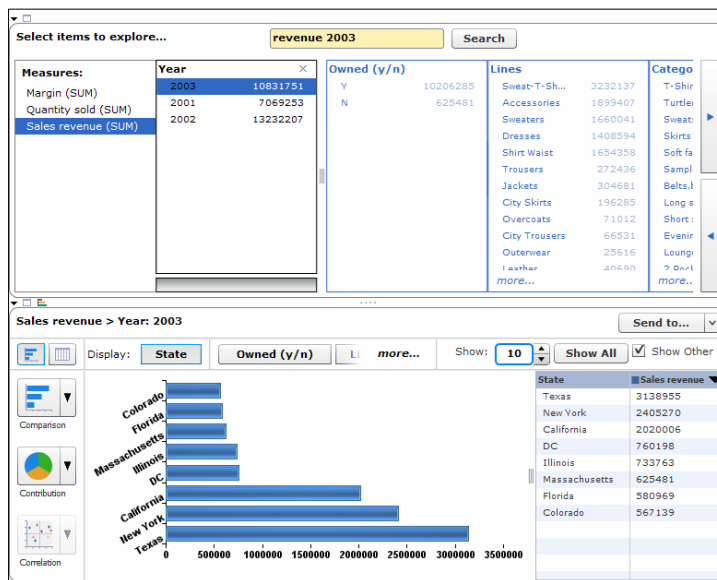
Select items to explore...

revenue 2003

Search

Measures:

Margin (SUM)

Quantity sold (SUM)

Sales revenue (SUM)

| Year | × |
|---|---|
| 2003 | 10831751 |
| 2001 | 7069253 |
| 2002 | 13232207 |

Owned (y/n)

| | |
|---|---|
| Y | 10206285 |
| N | 625481 |

Lines

| | |
|---|---|
| Sweat-T-Sh... | 3232137 |
| Accessories | 1899407 |
| Sweaters | 1660041 |
| Dresses | 1408594 |
| Shirt Waist | 1654358 |
| Trousers | 272436 |
| Jackets | 304681 |
| City Skirts | 196285 |
| Overcoats | 71012 |
| City Trousers | 66531 |
| Outerwear | 25616 |
| Leather | 40690 |

more...

Catego

T-Shir

Turtle

Sweat

Skirts

Soft fa

Sampl

Belts,b

Long s

Short :

Evenin

Lounge

2 Pock

more...

Sales revenue > Year: 2003

Send to...

Display: State

Owned (y/n)

Li

more...

Show: 10

Show All

Show Other

Comparison

Contribution

Correlation

Colorado

Florida

Massachusetts

Illinois

DC

California

New York

Texas

0 500000 1000000 1500000 2000000 2500000 3000000 3500000

| State | Sales revenue |
|---|---|
| Texas | 3138955 |
| New York | 2405270 |
| California | 2020006 |
| DC | 760198 |
| Illinois | 733763 |
| Massachusetts | 625481 |
| Florida | 580969 |
| Colorado | 567139 |